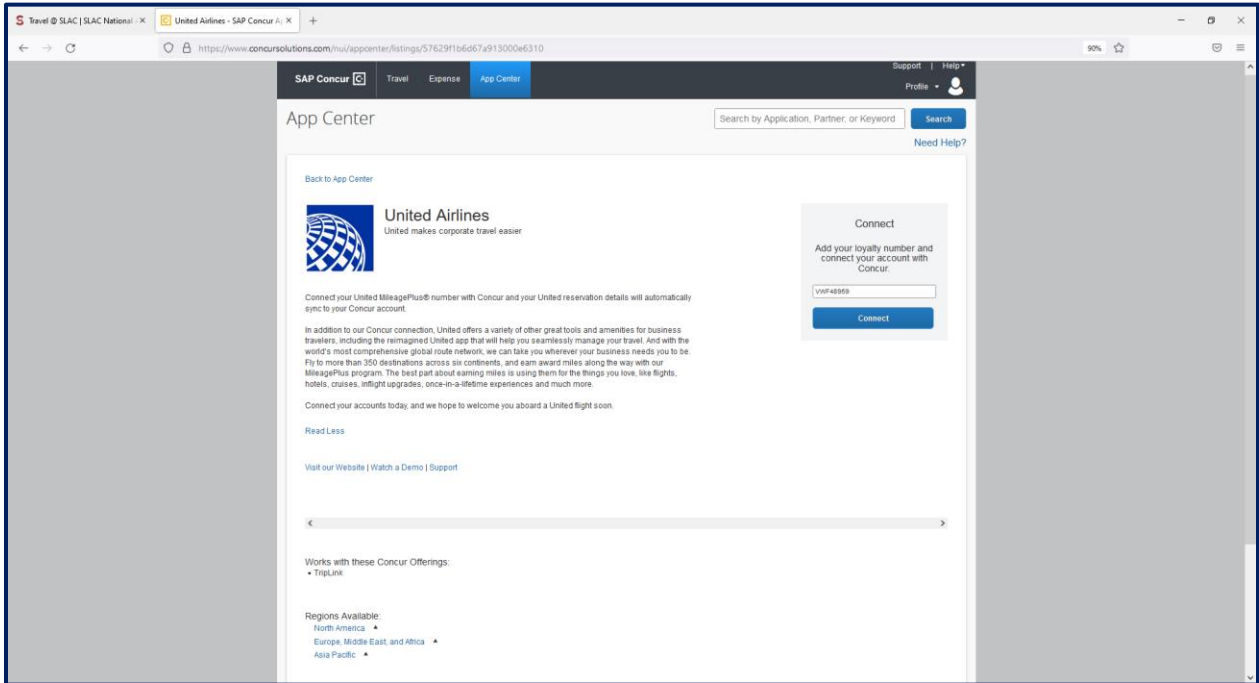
S Travel @ SLAC | SLAC National ×
United Airlines - SAP Concur A ×
+

https://www.concursolutions.com/nui/appcenter/listings/57629f1b6d67a913000e6310

90%

SAP Concur
Travel
Expense
App Center

Support | Help
Profile

App Center

Search by Application, Partner, or Keyword
Search

Need Help?

Back to App Center

United Airlines
United makes corporate travel easier

Connect

Add your loyalty number and connect your account with Concur.

VWF48959

Connect

Connect your United MileagePlus® number with Concur and your United reservation details will automatically sync to your Concur account.

In addition to our Concur connection, United offers a variety of other great tools and amenities for business travelers, including the reimagined United app that will help you seamlessly manage your travel. And with the world's most comprehensive global route network, we can take you wherever your business needs you to be. Fly to more than 350 destinations across six continents, and earn award miles along the way with our MileagePlus program. The best part about earning miles is using them for the things you love, like flights, hotels, cruises, inflight upgrades, once-in-a-lifetime experiences and much more.

Connect your accounts today, and we hope to welcome you aboard a United flight soon.

Read Less

Visit our Website | Watch a Demo | Support

Works with these Concur Offerings:
• TripLink

Regions Available:
North America
Europe, Middle East, and Africa
Asia Pacific